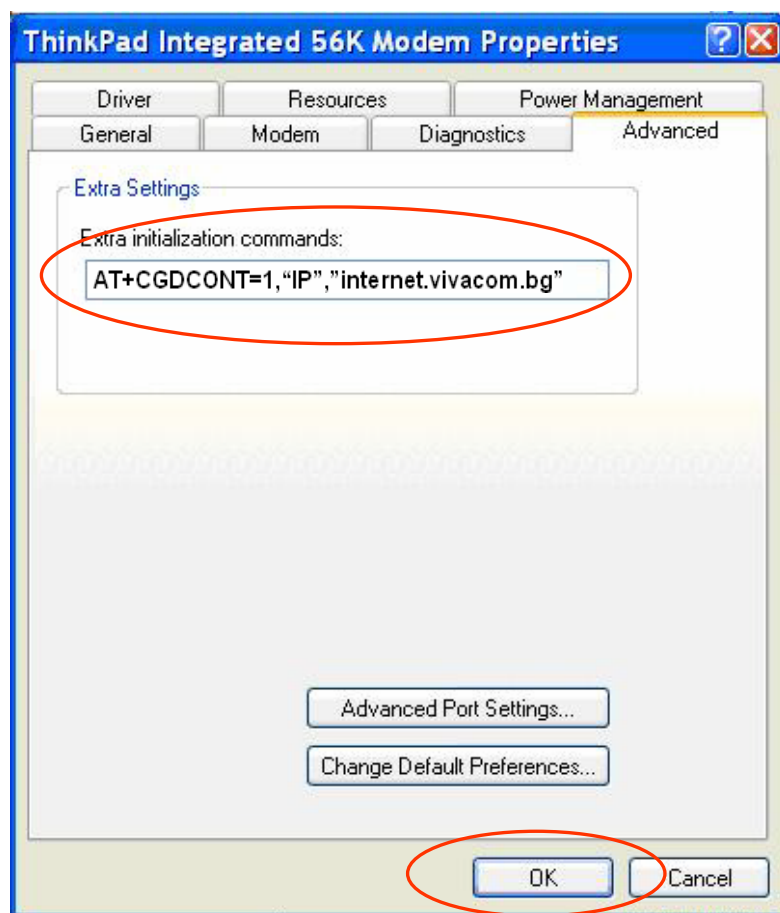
ThinkPad Integrated 56K Modem Properties

Driver
Resources
Power Management
General
Modem
Diagnostics
Advanced

Extra Settings

Extra initialization commands:

AT+CGDCONT=1,“IP”,”internet.vivacom.bg”

Advanced Port Settings...

Change Default Preferences...

OK
Cancel